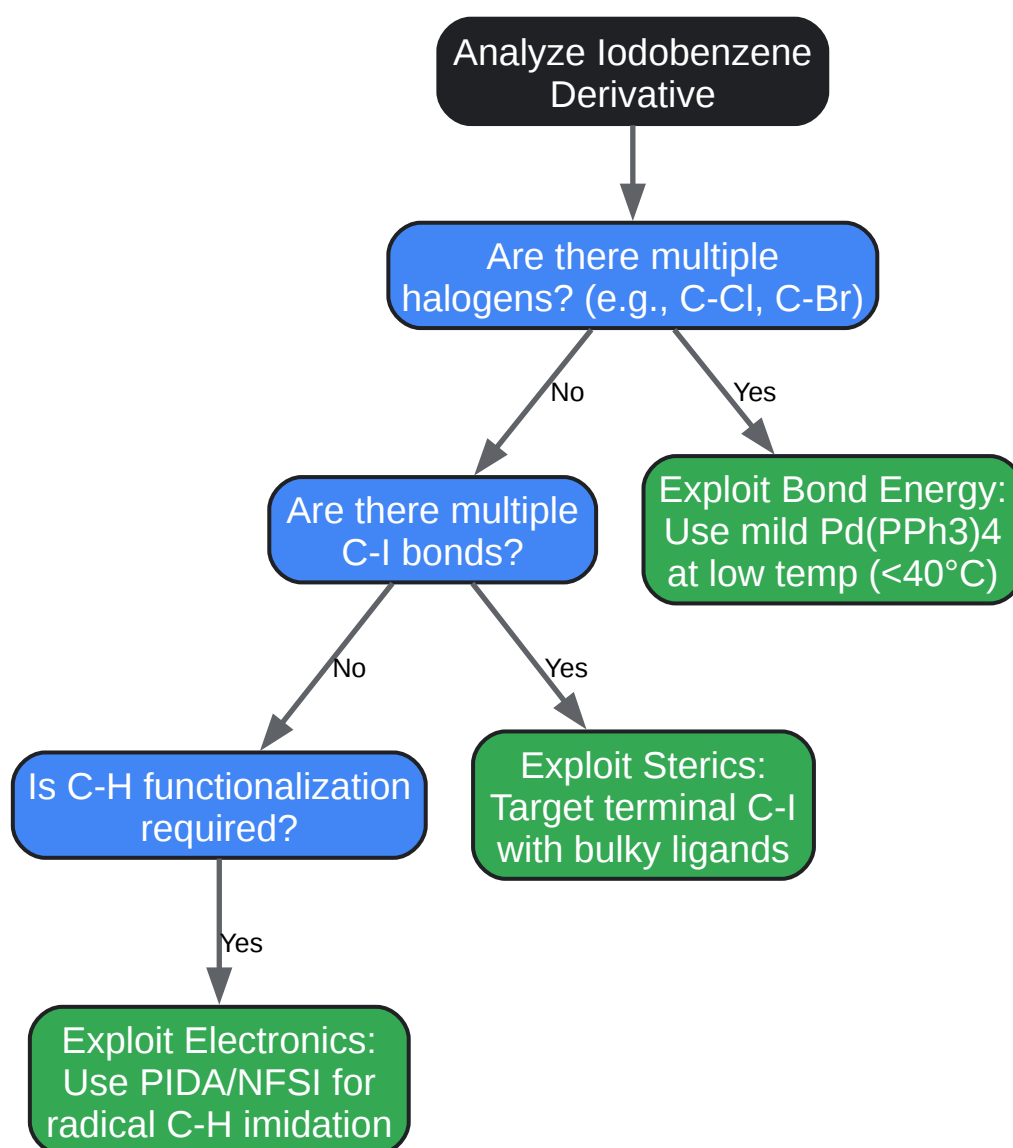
Analyze Iodobenzene Derivative

Are there multiple halogens? (e.g., C-Cl, C-Br)

No

Yes

Are there multiple C-I bonds?

Exploit Bond Energy: Use mild Pd(PPh3)4 at low temp (<40°C)

No

Yes

Is C-H functionalization required?

Exploit Sterics: Target terminal C-I with bulky ligands

Yes

Exploit Electronics: Use PIDA/NFSI for radical C-H imidation